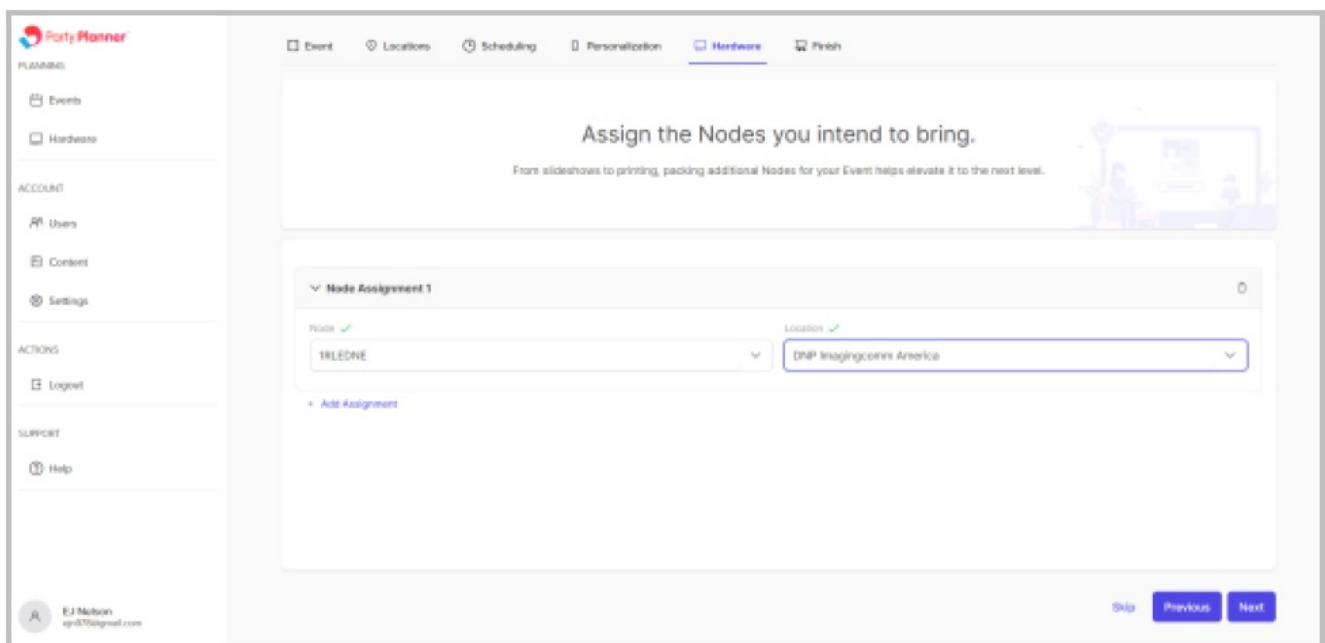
Party Planner
PLANNING
Events
Hardware
ACCOUNT
Users
Content
Settings
ACTIONS
Logout
SUPPORT
Help

EJ Nelson
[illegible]@gmail.com

Event
Locations
Scheduling
Personalization
Hardware
Finish

Assign the Nodes you intend to bring.

From slideshows to printing, packing additional Nodes for your Event helps elevate it to the next level.

Node Assignment 1

Node
1RLEDNE

Location
DNP Imagingcomm America

+ Add Assignment

Skip
Previous
Next